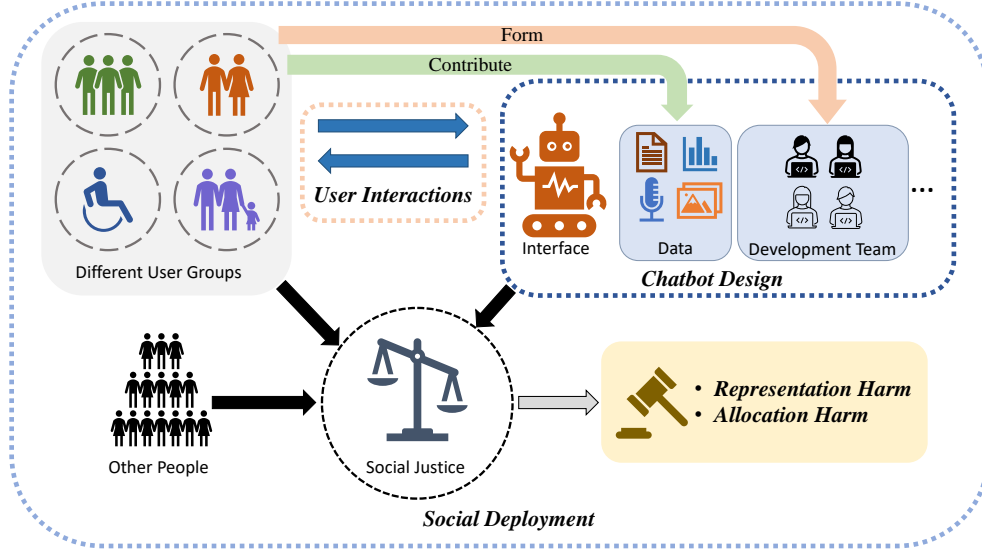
Form

Contribute

User Interactions

Different User Groups

Interface

Data

Development Team

...

Chatbot Design

Other People

Social Justice

• Representation Harm
• Allocation Harm

Social Deployment